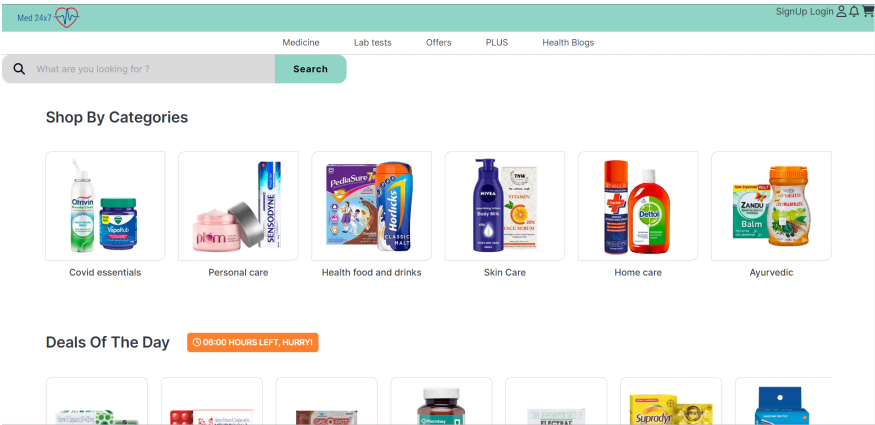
Med 24x7

SignUp Login

Medicine Lab tests Offers PLUS Health Blogs

What are you looking for ? Search

Shop By Categories

Otrivin Vicks VapoRub
Covid essentials

plum SENSODYNE
Personal care

PediaSure Horlicks CLASSIC MALT
Health food and drinks

NIVEA Body Milk VITAMIN C SERUM
Skin Care

Dettol
Home care

ZANDU Balm
Ayurvedic

Deals Of The Day

06:00 HOURS LEFT, HURRY!

Supradyn